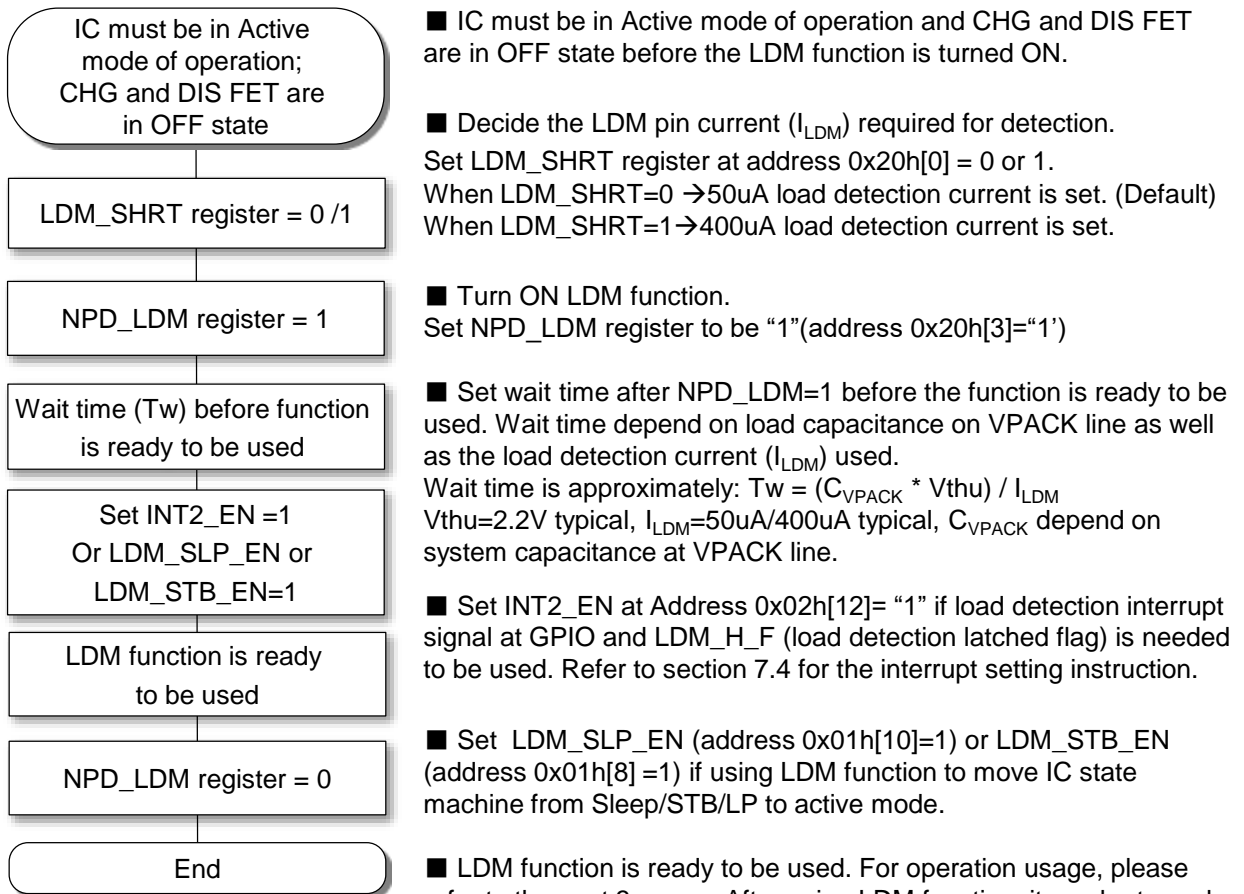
IC must be in Active mode of operation; CHG and DIS FET are in OFF state

LDM_SHRT register = 0 /1

NPD_LDM register = 1

Wait time (Tw) before function is ready to be used

Set INT2_EN =1 Or LDM_SLP_EN or LDM_STB_EN=1

LDM function is ready to be used

NPD_LDM register = 0

End

■ IC must be in Active mode of operation and CHG and DIS FET are in OFF state before the LDM function is turned ON.

■ Decide the LDM pin current ($I_{LDM}$) required for detection.
Set LDM_SHRT register at address 0x20h[0] = 0 or 1.
When LDM_SHRT=0 →50uA load detection current is set. (Default)
When LDM_SHRT=1→400uA load detection current is set.

■ Turn ON LDM function.
Set NPD_LDM register to be “1”(address 0x20h[3]=“1’)

■ Set wait time after NPD_LDM=1 before the function is ready to be used. Wait time depend on load capacitance on VPACK line as well as the load detection current ($I_{LDM}$) used.
Wait time is approximately: Tw = ($C_{VPACK}$ * Vthu) / $I_{LDM}$
Vthu=2.2V typical, $I_{LDM}$=50uA/400uA typical, $C_{VPACK}$ depend on system capacitance at VPACK line.

■ Set INT2_EN at Address 0x02h[12]= “1” if load detection interrupt signal at GPIO and LDM_H_F (load detection latched flag) is needed to be used. Refer to section 7.4 for the interrupt setting instruction.

■ Set LDM_SLP_EN (address 0x01h[10]=1) or LDM_STB_EN (address 0x01h[8] =1) if using LDM function to move IC state machine from Sleep/STB/LP to active mode.

■ LDM function is ready to be used. For operation usage, please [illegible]